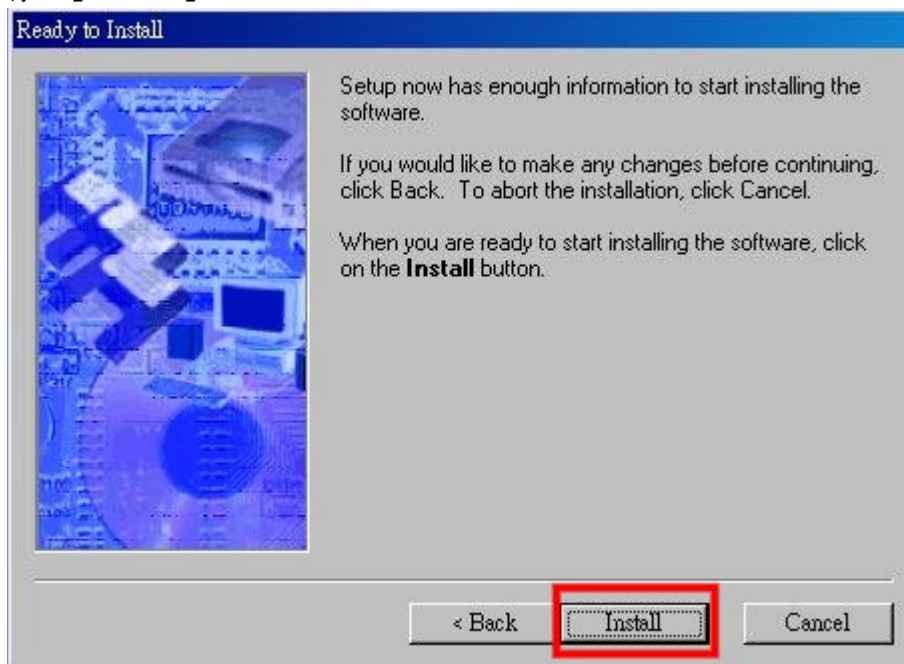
Ready to Install

Setup now has enough information to start installing the software.

If you would like to make any changes before continuing, click Back. To abort the installation, click Cancel.

When you are ready to start installing the software, click on the **Install** button.

< Back
Install
Cancel